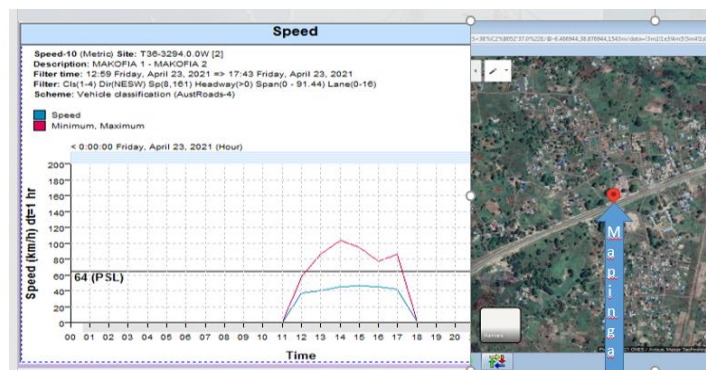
Speed

Speed-10 (Metric) Site: T36-3294.0.0W [2]
Description: MAKOFIA 1 - MAKOFIA 2
Filter time: 12:59 Friday, April 23, 2021 => 17:43 Friday, April 23, 2021
Filter: Cls(1-4) Dir(NESW) Sp(8,161) Headway(>0) Span(0 - 91.44) Lane(0-16)
Scheme: Vehicle classification (AustRoads-4)

Speed
Minimum, Maximum

< 0:00:00 Friday, April 23, 2021 (Hour)

Speed (km/h) dt=1 hr

200
180
160
140
120
100
80
60
40
20
0

64 (PSL)

00 01 02 03 04 05 06 07 08 09 10 11 12 13 14 15 16 17 18 19 20

Time

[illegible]

M
a
p
i
n
g
a